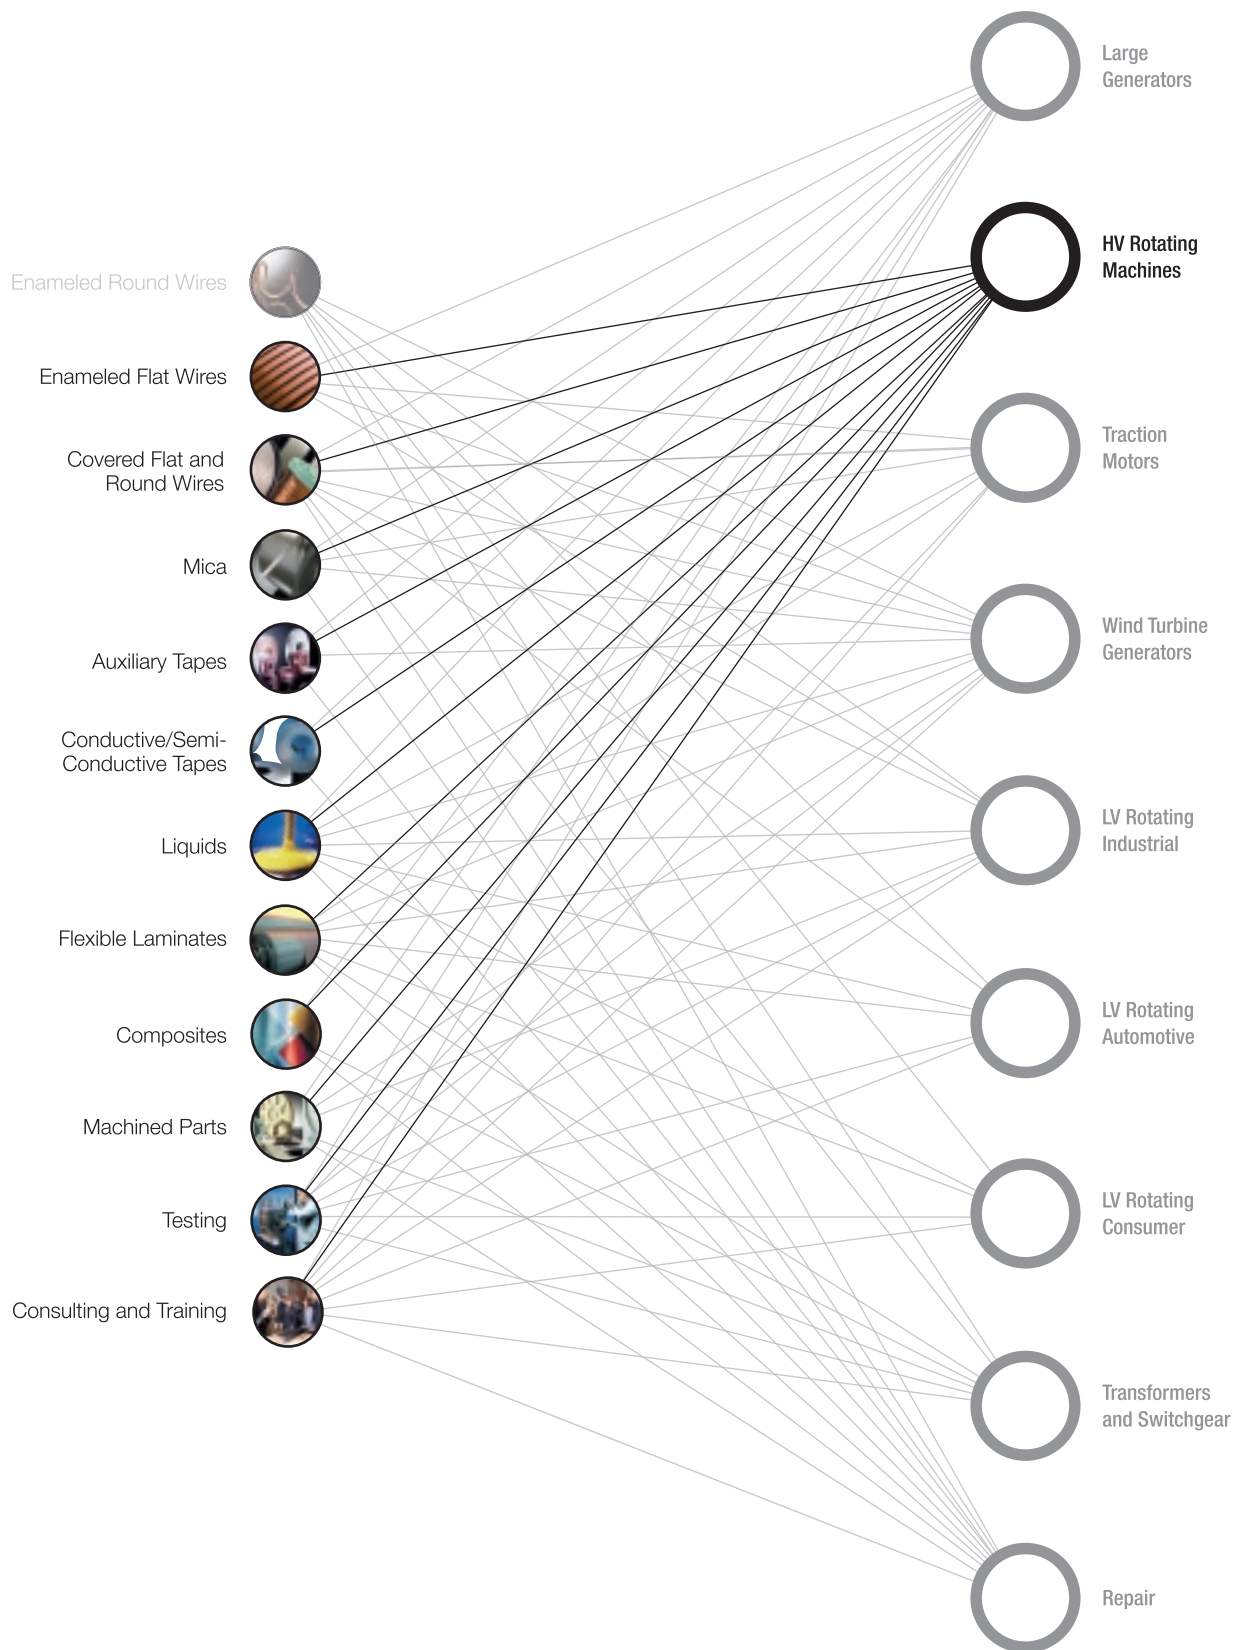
Enameled Round Wires

Enameled Flat Wires

Covered Flat and Round Wires

Mica

Auxiliary Tapes

Conductive/Semi-Conductive Tapes

Liquids

Flexible Laminates

Composites

Machined Parts

Testing

Consulting and Training

Large Generators

HV Rotating Machines

Traction Motors

Wind Turbine Generators

LV Rotating Industrial

LV Rotating Automotive

LV Rotating Consumer

Transformers and Switchgear

Repair